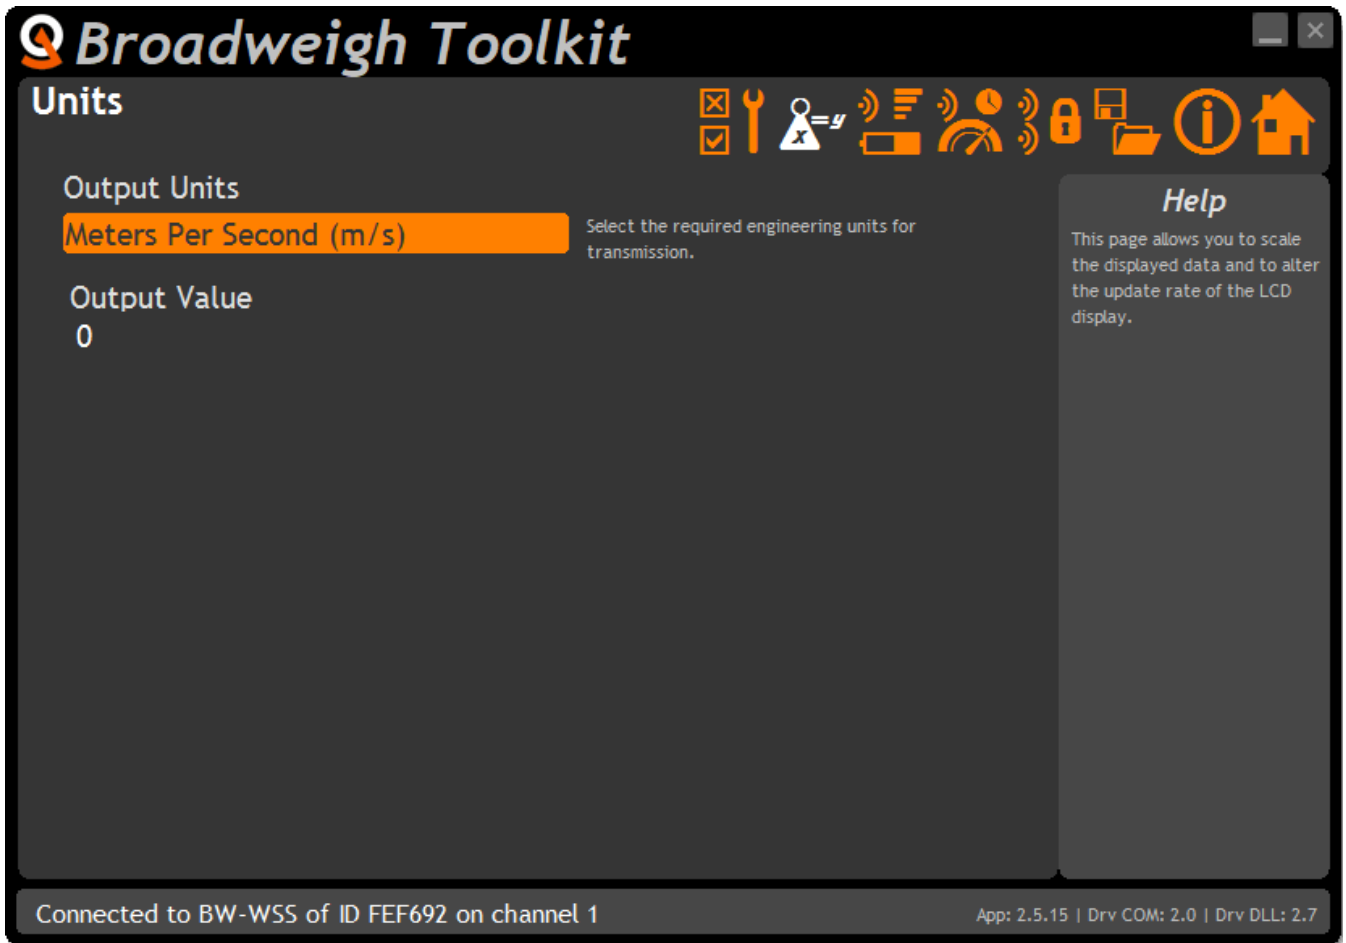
Broadweigh Toolkit

Units

x =y

Output Units

Meters Per Second (m/s)

Select the required engineering units for transmission.

Output Value

0

Help

This page allows you to scale the displayed data and to alter the update rate of the LCD display.

Connected to BW-WSS of ID FEF692 on channel 1

App: 2.5.15 | Drv COM: 2.0 | Drv DLL: 2.7